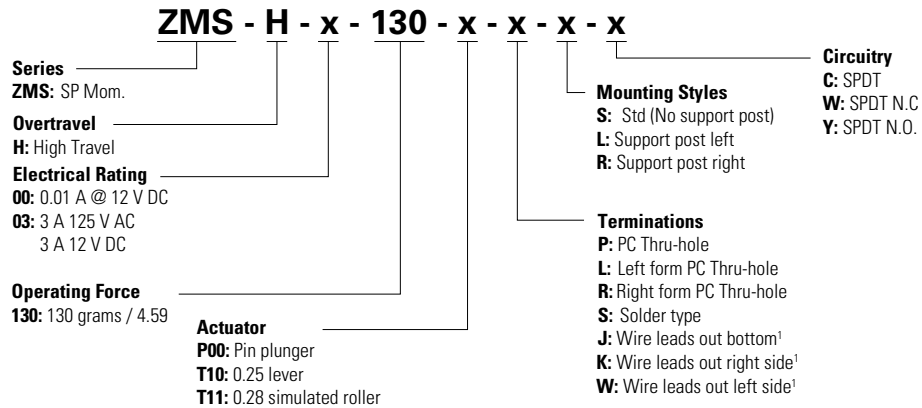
ZMS - H - x - 130 - x - x - x - x

Series
ZMS: SP Mom.

Overtravel
H: High Travel

Electrical Rating
00: 0.01 A @ 12 V DC
03: 3 A 125 V AC
3 A 12 V DC

Operating Force
130: 130 grams / 4.59

Actuator
P00: Pin plunger
T10: 0.25 lever
T11: 0.28 simulated roller

Terminations
P: PC Thru-hole
L: Left form PC Thru-hole
R: Right form PC Thru-hole
S: Solder type
J: Wire leads out bottom$^1$
K: Wire leads out right side$^1$
W: Wire leads out left side$^1$

Mounting Styles
S: Std (No support post)
L: Support post left
R: Support post right

Circuitry
C: SPDT
W: SPDT N.C
Y: SPDT N.O.